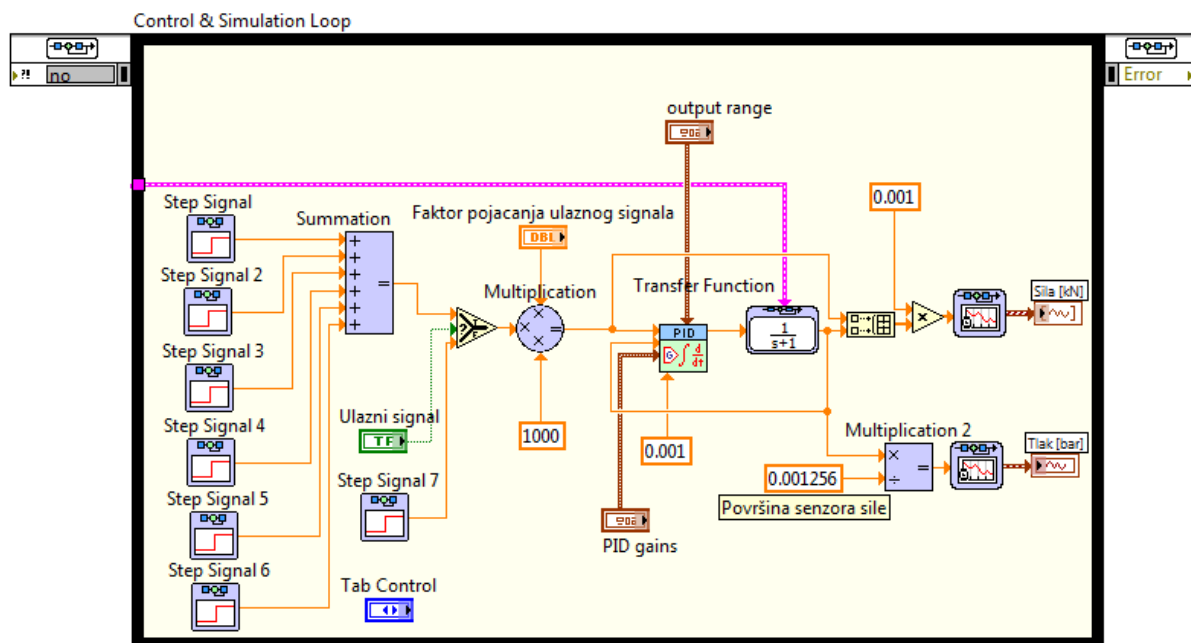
Control & Simulation Loop

no

Error

output range

Step Signal

Summation

Faktor pojacanja ulaznog signala

DBL

Multiplication

Transfer Function

0.001

PID

$\frac{1}{s+1}$

Sila [kN]

Step Signal 2

Step Signal 3

Step Signal 4

Ulazni signal

TF

1000

0.001

Multiplication 2

Tlak [bar]

0.001256

Površina senzora sile

Step Signal 5

Step Signal 7

PID gains

Step Signal 6

Tab Control